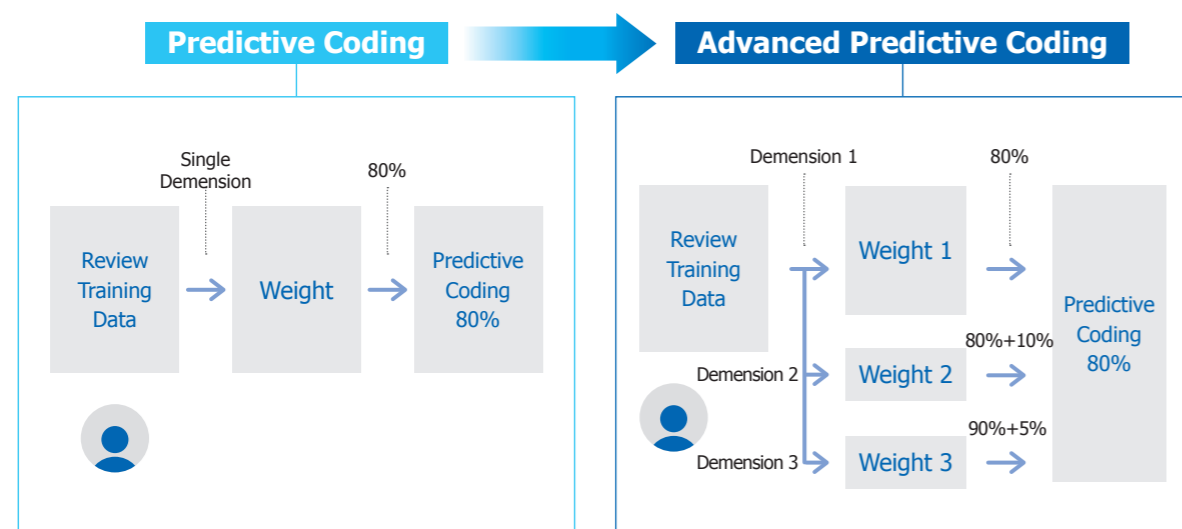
Predictive Coding

Advanced Predictive Coding

Single Demension

80%

Review Training Data

Weight

Predictive Coding 80%

Demension 1

80%

Review Training Data

Weight 1

Predictive Coding 80%

80%+10%

Demension 2

Weight 2

90%+5%

Demension 3

Weight 3